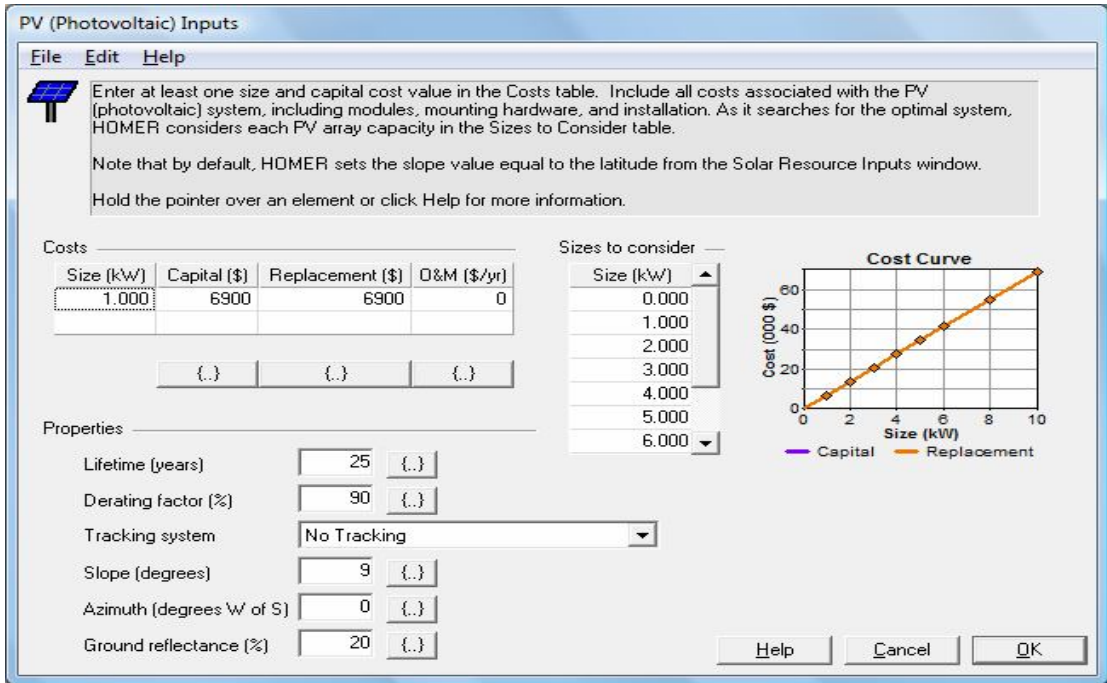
PV (Photovoltaic) Inputs

File Edit Help

Enter at least one size and capital cost value in the Costs table. Include all costs associated with the PV (photovoltaic) system, including modules, mounting hardware, and installation. As it searches for the optimal system, HOMER considers each PV array capacity in the Sizes to Consider table.

Note that by default, HOMER sets the slope value equal to the latitude from the Solar Resource Inputs window.

Hold the pointer over an element or click Help for more information.

Costs

| Size (kW) | Capital ($) | Replacement ($) | O&M ($/yr) |
|---|---|---|---|
| 1.000 | 6900 | 6900 | 0 |
| | | | |

{..} {..} {..}

Sizes to consider

| Size (kW) |
|---|
| 0.000 |
| 1.000 |
| 2.000 |
| 3.000 |
| 4.000 |
| 5.000 |
| 6.000 |

Cost Curve

60
40
20
0
Cost (000 $)
0 2 4 6 8 10
Size (kW)
Capital Replacement

Properties

Lifetime (years) 25 {..}

Derating factor (%) 90 {..}

Tracking system No Tracking

Slope (degrees) 9 {..}

Azimuth (degrees W of S) 0 {..}

Ground reflectance (%) 20 {..}

Help Cancel OK